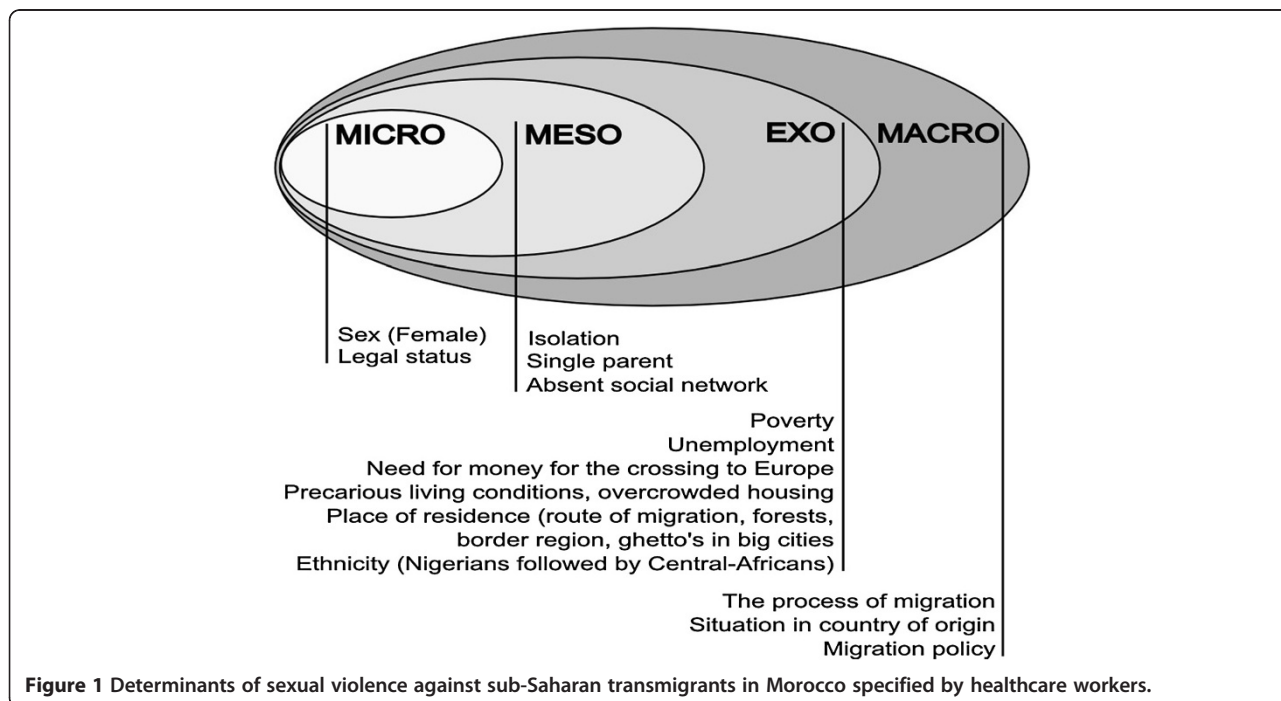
MICRO
MESO
EXO
MACRO

Sex (Female)
Legal status

Isolation
Single parent
Absent social network

Poverty
Unemployment
Need for money for the crossing to Europe
Precarious living conditions, overcrowded housing
Place of residence (route of migration, forests, border region, ghetto's in big cities
Ethnicity (Nigerians followed by Central-Africans)

The process of migration
Situation in country of origin
Migration policy

Figure 1 Determinants of sexual violence against sub-Saharan transmigrants in Morocco specified by healthcare workers.